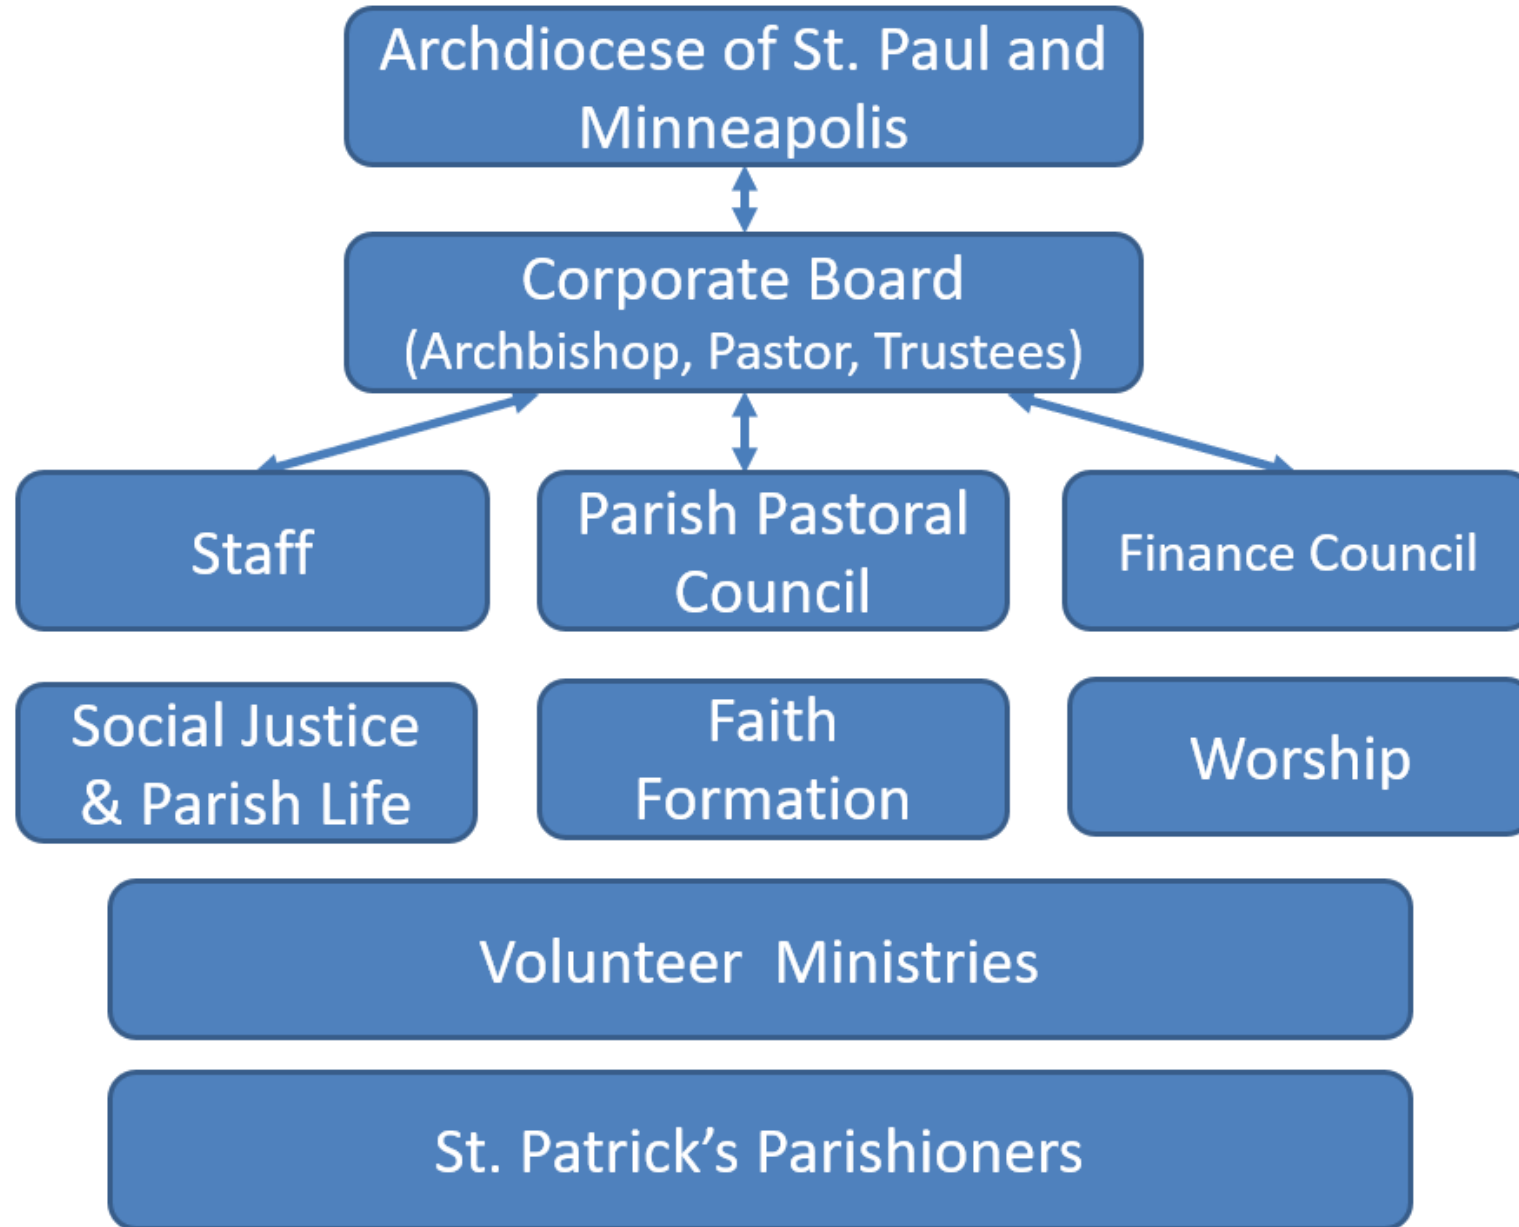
Archdiocese of St. Paul and Minneapolis

Corporate Board
(Archbishop, Pastor, Trustees)

Staff

Parish Pastoral Council

Finance Council

Social Justice & Parish Life

Faith Formation

Worship

Volunteer  Ministries

St. Patrick’s Parishioners